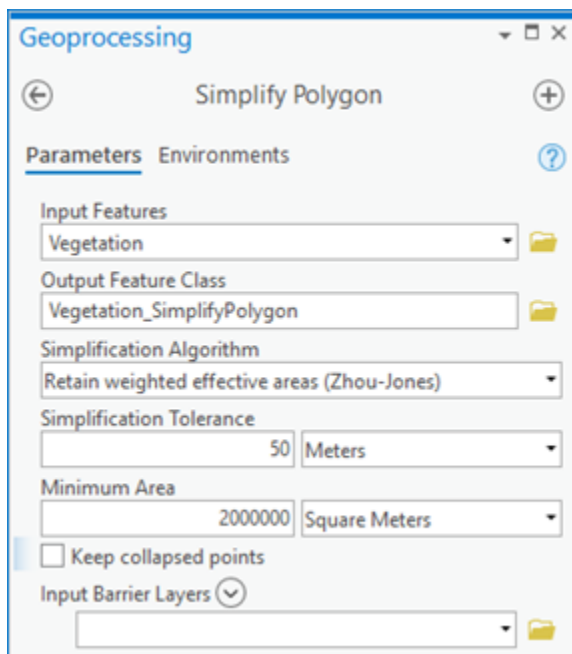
Geoprocessing

Simplify Polygon

Parameters Environments

Input Features
Vegetation

Output Feature Class
Vegetation_SimplifyPolygon

Simplification Algorithm
Retain weighted effective areas (Zhou-Jones)

Simplification Tolerance
50 Meters

Minimum Area
2000000 Square Meters

Keep collapsed points

Input Barrier Layers